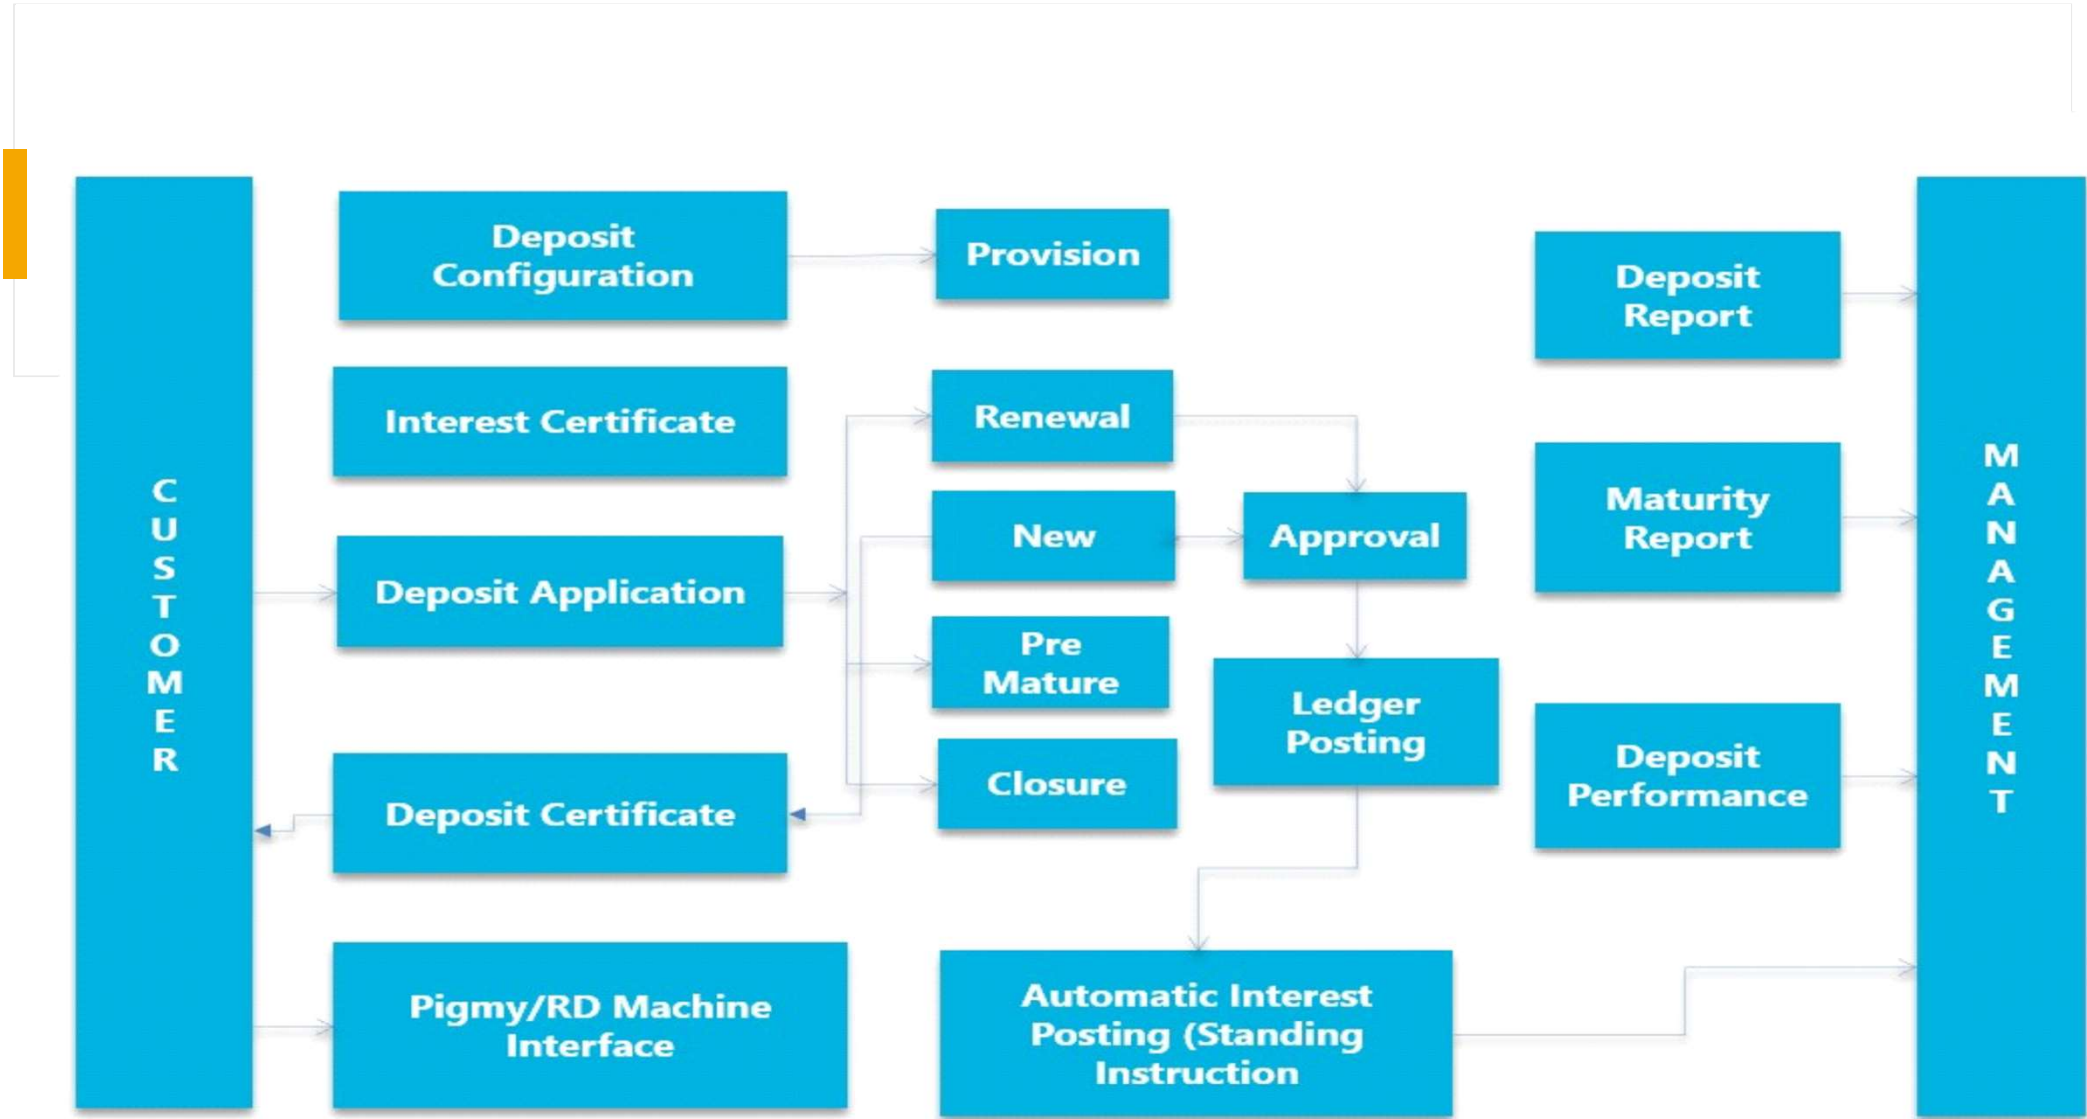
CUSTOMER

Deposit Configuration

Provision

Deposit Report

Interest Certificate

Renewal

New

Approval

Maturity Report

Deposit Application

Pre Mature

Ledger Posting

Deposit Certificate

Closure

Deposit Performance

Pigmy/RD Machine Interface

Automatic Interest Posting (Standing Instruction

MANAGEMENT